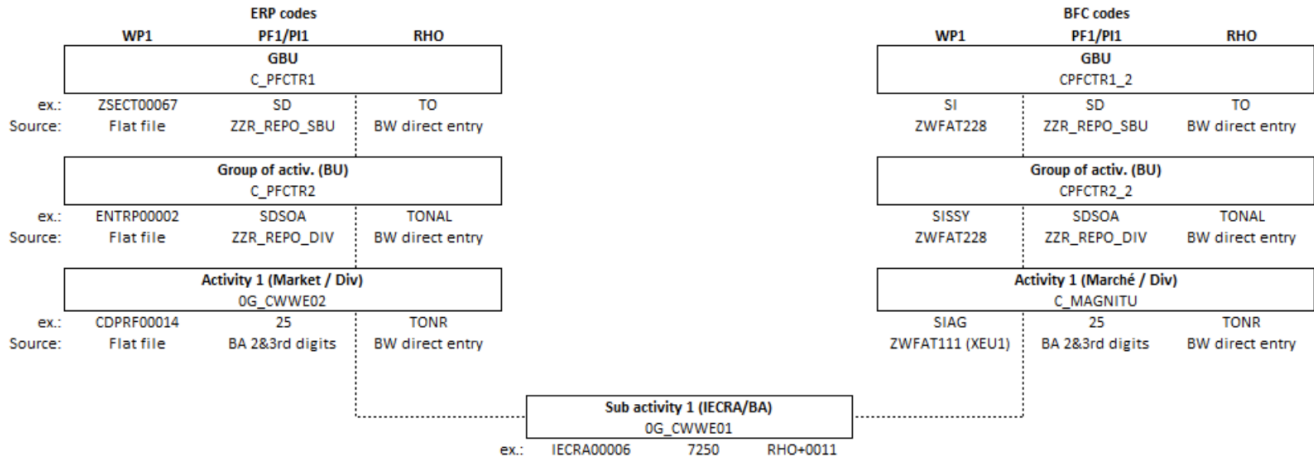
ERP codes

| | WP1 | PF1/PI1 | RHO |
|---|---|---|---|
| | GBU C_PFCTR1 | | |
| ex.: | ZSECT00067 | SD | TO |
| Source: | Flat file | ZZR_REPO_SBU | BW direct entry |
| | Group of activ. (BU) C_PFCTR2 | | |
| ex.: | ENTRP00002 | SDSOA | TONAL |
| Source: | Flat file | ZZR_REPO_DIV | BW direct entry |
| | Activity 1 (Market / Div) 0G_CWWE02 | | |
| ex.: | CDPRF00014 | 25 | TONR |
| Source: | Flat file | BA 2&3rd digits | BW direct entry |

BFC codes

| WP1 | PF1/PI1 | RHO |
|---|---|---|
| GBU CPFCTR1_2 | | |
| SI | SD | TO |
| ZWFAT228 | ZZR_REPO_SBU | BW direct entry |
| Group of activ. (BU) CPFCTR2_2 | | |
| SISSY | SDSOA | TONAL |
| ZWFAT228 | ZZR_REPO_DIV | BW direct entry |
| Activity 1 (Marché / Div) C_MAGNITU | | |
| SIAG | 25 | TONR |
| ZWFAT111 (XEU1) | BA 2&3rd digits | BW direct entry |

Sub activity 1 (IECRA/BA)
0G_CWWE01
ex.: IECRA00006 7250 RHO+0011